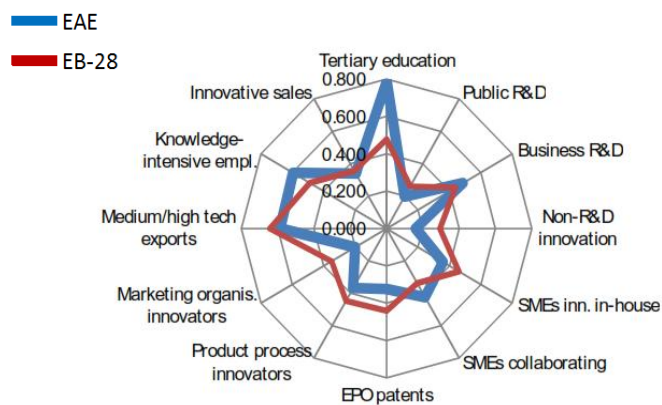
EAE
EB-28

Tertiary education
0.800
0.600
0.400
0.200
0.000
Public R&D
Business R&D
Non-R&D innovation
SMEs inn. in-house
SMEs collaborating
EPO patents
Product process innovators
Marketing organis. innovators
Medium/high tech exports
Knowledge-intensive empl.
Innovative sales